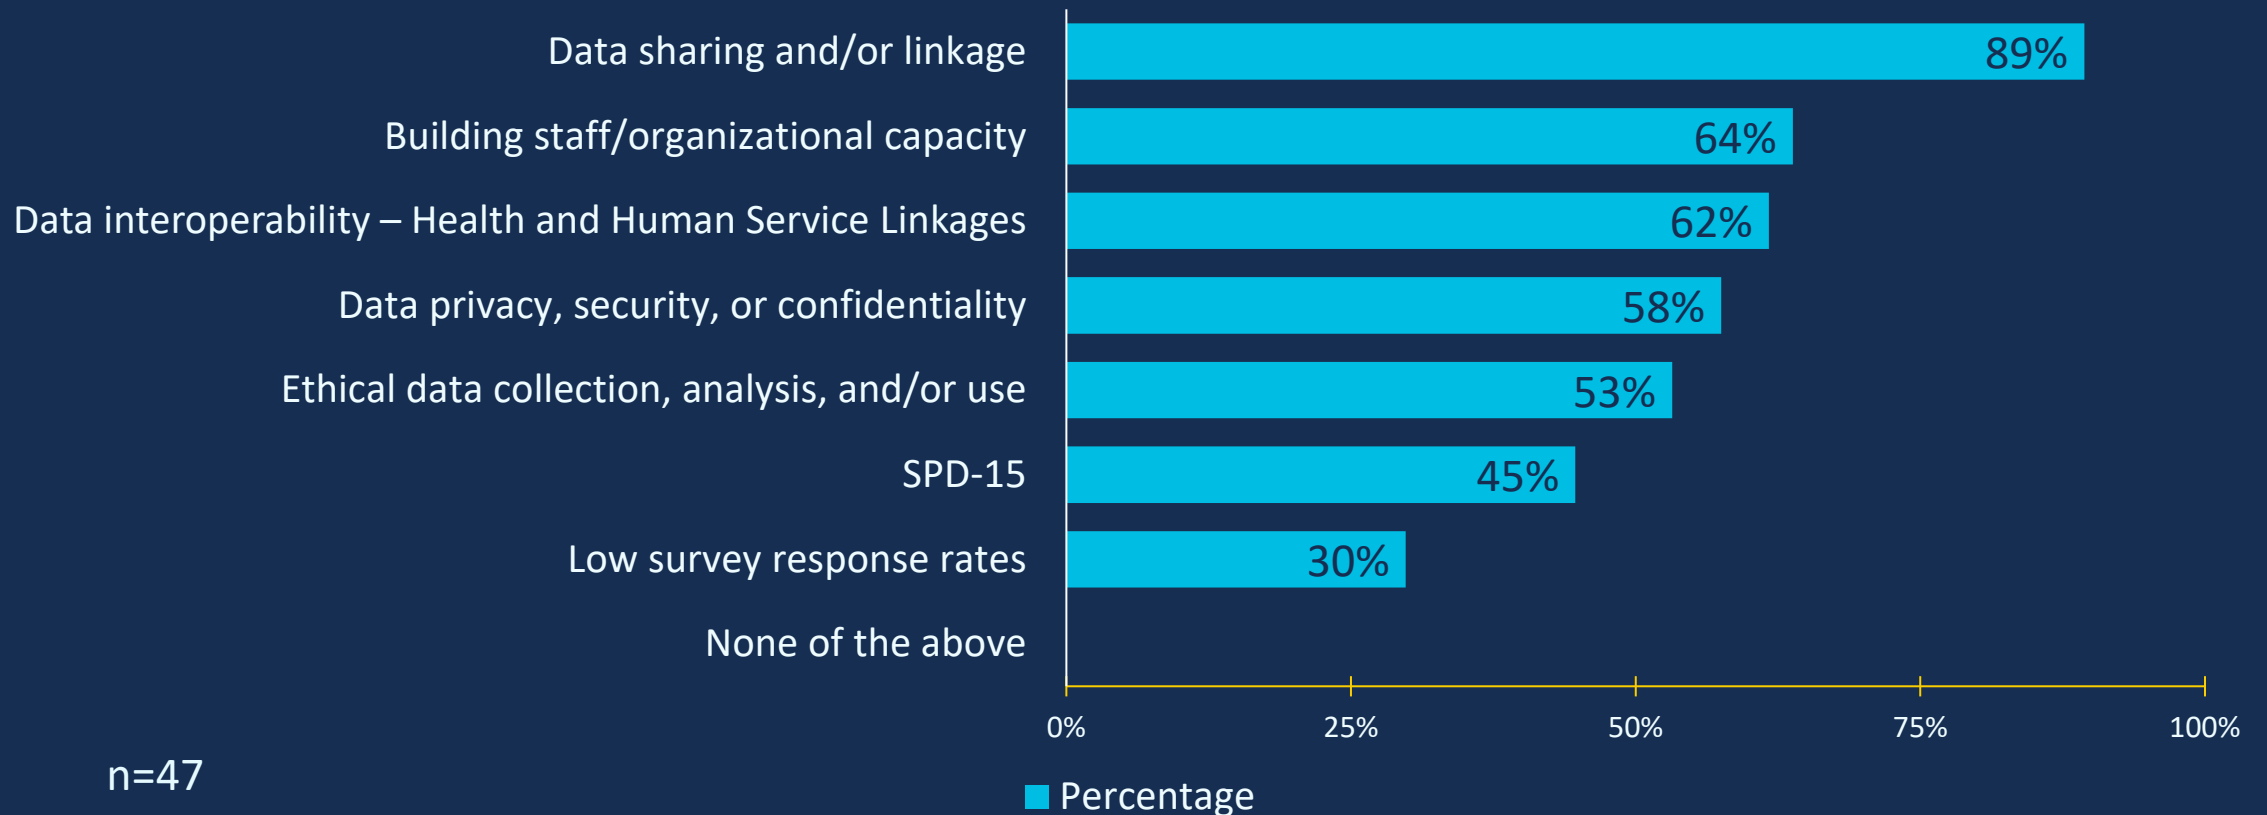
| | Percentage |
|---|---|
| Data sharing and/or linkage | 89% |
| Building staff/organizational capacity | 64% |
| Data interoperability – Health and Human Service Linkages | 62% |
| Data privacy, security, or confidentiality | 58% |
| Ethical data collection, analysis, and/or use | 53% |
| SPD-15 | 45% |
| Low survey response rates | 30% |
| None of the above | |

0% 25% 50% 75% 100%

n=47

Percentage